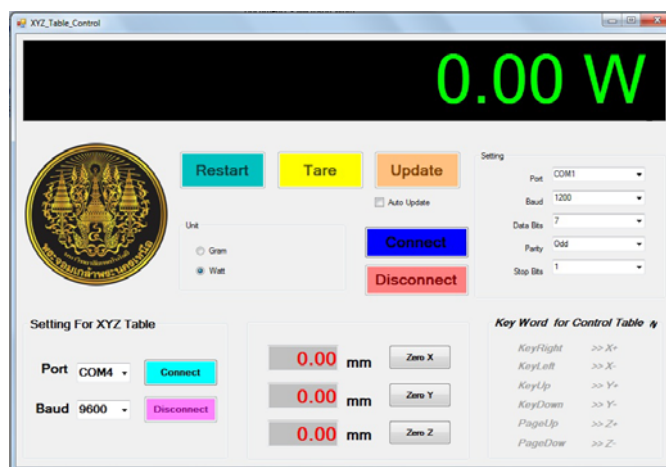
XYZ_Table_Control

0.00 W

Restart

Tare

Update

Auto Update

Setting

Port COM1

Baud 1200

Data Bits 7

Parity Odd

Stop Bits 1

Unit

Gram

Watt

Connect

Disconnect

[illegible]

Setting For XYZ Table

Port COM4

Connect

Baud 9600

Disconnect

0.00 mm Zero X

0.00 mm Zero Y

0.00 mm Zero Z

Key Word for Control Table

KeyRight >> X+

KeyLeft >> X-

KeyUp >> Y+

KeyDown >> Y-

PageUp >> Z+

PageDow >> Z-